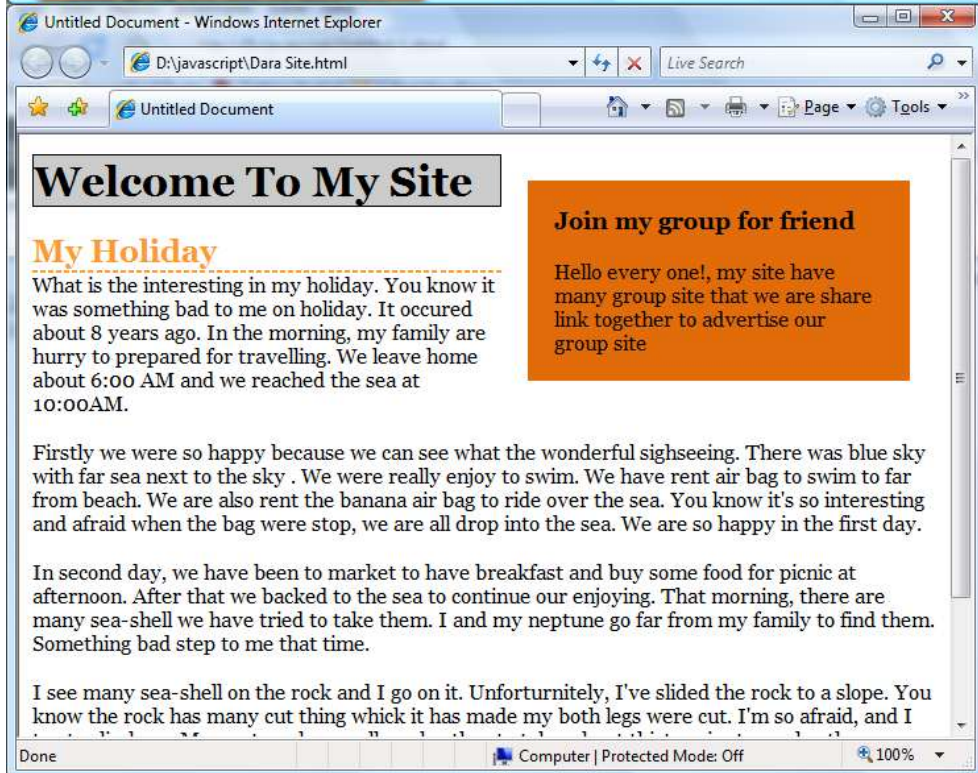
Untitled Document - Windows Internet Explorer

D:\javascript\Dara Site.html

Live Search

Untitled Document

Page ▾ Tools ▾

Welcome To My Site

Join my group for friend

Hello every one!, my site have many group site that we are share link together to advertise our group site

My Holiday

What is the interesting in my holiday. You know it was something bad to me on holiday. It occured about 8 years ago. In the morning, my family are hurry to prepared for travelling. We leave home about 6:00 AM and we reached the sea at 10:00AM.

Firstly we were so happy because we can see what the wonderful sighseeing. There was blue sky with far sea next to the sky . We were really enjoy to swim. We have rent air bag to swim to far from beach. We are also rent the banana air bag to ride over the sea. You know it's so interesting and afraid when the bag were stop, we are all drop into the sea. We are so happy in the first day.

In second day, we have been to market to have breakfast and buy some food for picnic at afternoon. After that we backed to the sea to continue our enjoying. That morning, there are many sea-shell we have tried to take them. I and my neptune go far from my family to find them. Something bad step to me that time.

I see many sea-shell on the rock and I go on it. Unforturnitely, I've slided the rock to a slope. You know the rock has many cut thing whick it has made my both legs were cut. I'm so afraid, and I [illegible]

Done

Computer | Protected Mode: Off

100%